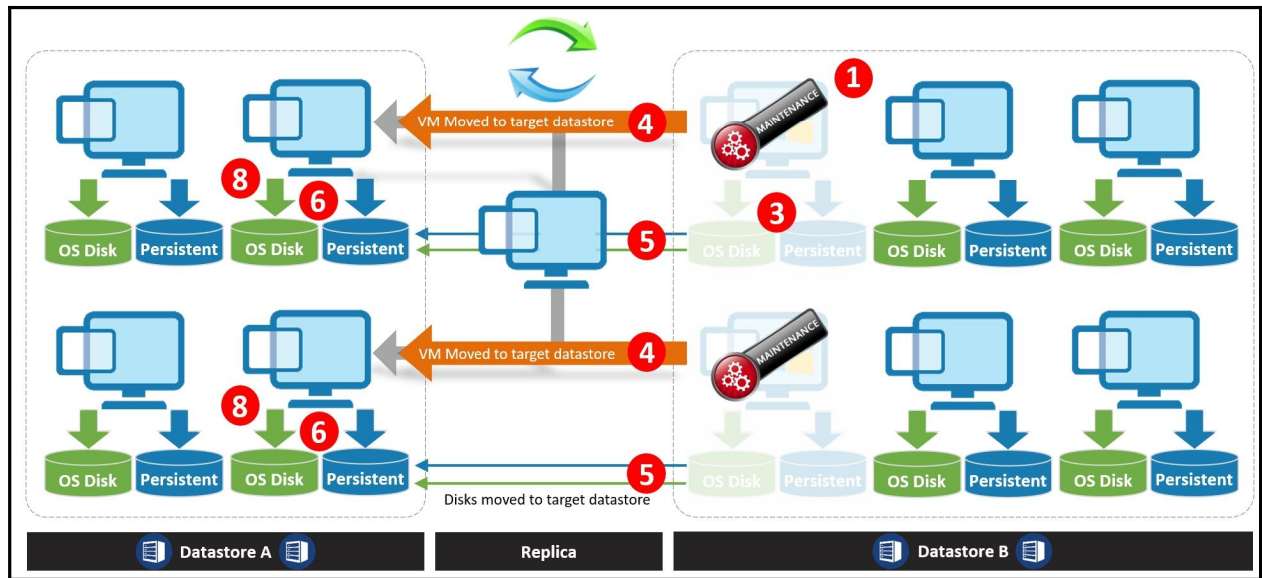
1

MAINTENANCE

VM Moved to target datastore 4

8 6

OS Disk Persistent

OS Disk Persistent

5

3

OS Disk Persistent

OS Disk Persistent

OS Disk Persistent

VM Moved to target datastore 4

MAINTENANCE

8 6

OS Disk Persistent

OS Disk Persistent

5

Disks moved to target datastore

OS Disk Persistent

OS Disk Persistent

OS Disk Persistent

Datastore A

Replica

Datastore B